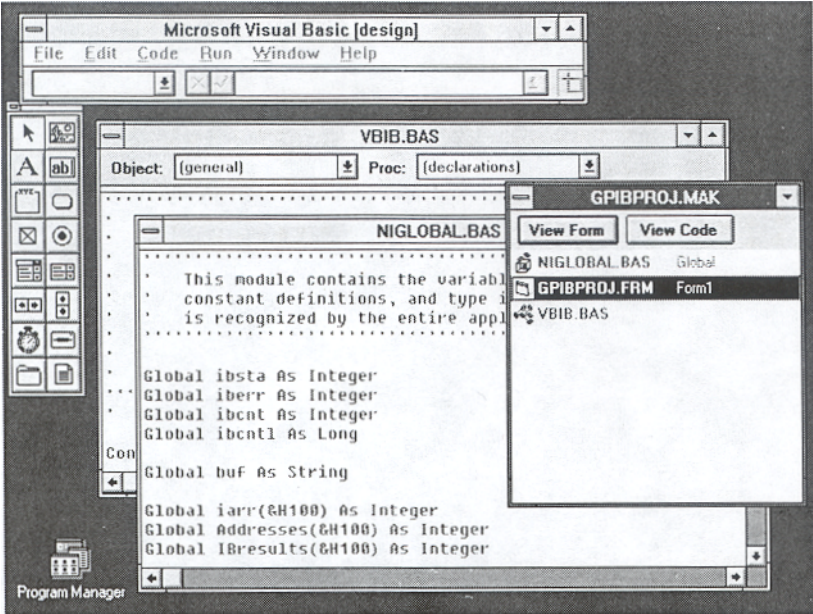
Microsoft Visual Basic [design]

File Edit Code Run Window Help

VBIB.BAS

Object: (general) Proc: (declarations)

NIGLOBAL.BAS

' This module contains the variabl
' constant definitions, and type i
' is recognized by the entire appl

Global ibsta As Integer
Global iberr As Integer
Global ibcnt As Integer
Global ibcntl As Long

Global buf As String

Global iarr(&H100) As Integer
Global Addresses(&H100) As Integer
Global IBresults(&H100) As Integer

Con

GPIBPROJ.MAK

View Form View Code

NIGLOBAL.BAS Global
GPIBPROJ.FRM Form1
VBIB.BAS

Program Manager